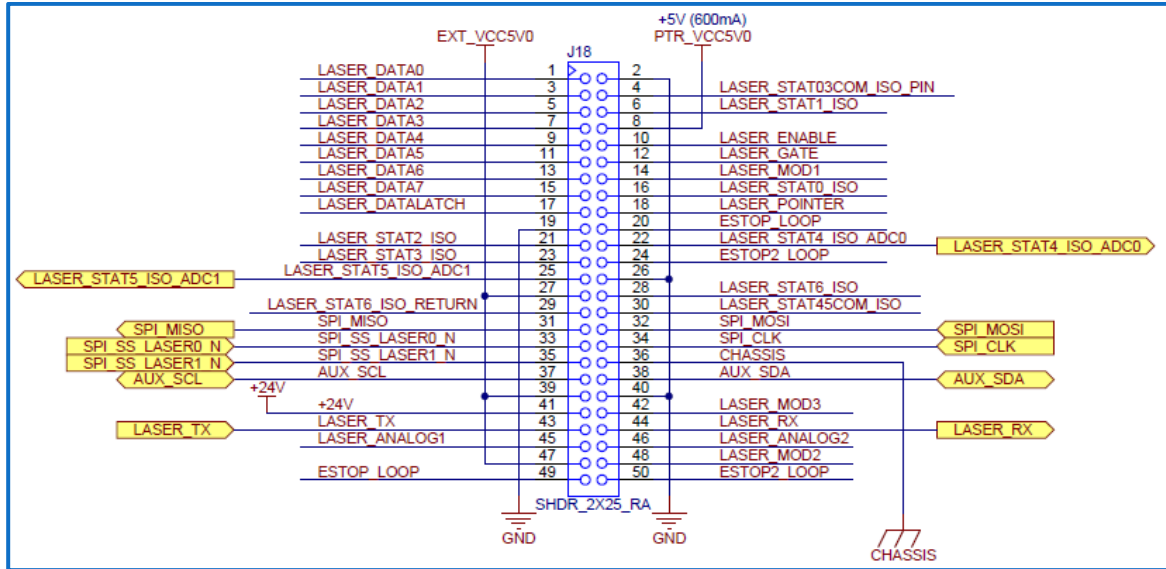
+5V (600mA)
EXT_VCC5V0
PTR_VCC5V0
J18

| Left signal | Pin | Pin | Right signal |
|---|---|---|---|
| LASER_DATA0 | 1 | 2 | |
| LASER_DATA1 | 3 | 4 | LASER_STAT03COM_ISO_PIN |
| LASER_DATA2 | 5 | 6 | LASER_STAT1_ISO |
| LASER_DATA3 | 7 | 8 | |
| LASER_DATA4 | 9 | 10 | LASER_ENABLE |
| LASER_DATA5 | 11 | 12 | LASER_GATE |
| LASER_DATA6 | 13 | 14 | LASER_MOD1 |
| LASER_DATA7 | 15 | 16 | LASER_STAT0_ISO |
| LASER_DATALATCH | 17 | 18 | LASER_POINTER |
| | 19 | 20 | ESTOP_LOOP |
| LASER_STAT2_ISO | 21 | 22 | LASER_STAT4_ISO_ADC0 |
| LASER_STAT3_ISO | 23 | 24 | ESTOP2_LOOP |
| LASER_STAT5_ISO_ADC1 | 25 | 26 | |
| | 27 | 28 | LASER_STAT6_ISO |
| LASER_STAT6_ISO_RETURN | 29 | 30 | LASER_STAT45COM_ISO |
| SPI_MISO | 31 | 32 | SPI_MOSI |
| SPI_SS_LASER0_N | 33 | 34 | SPI_CLK |
| SPI_SS_LASER1_N | 35 | 36 | CHASSIS |
| AUX_SCL | 37 | 38 | AUX_SDA |
| | 39 | 40 | |
| +24V | 41 | 42 | LASER_MOD3 |
| LASER_TX | 43 | 44 | LASER_RX |
| LASER_ANALOG1 | 45 | 46 | LASER_ANALOG2 |
| | 47 | 48 | LASER_MOD2 |
| ESTOP_LOOP | 49 | 50 | ESTOP2_LOOP |

LASER_STAT4_ISO_ADC0
LASER_STAT5_ISO_ADC1
SPI_MISO
SPI_SS_LASER0_N
SPI_SS_LASER1_N
AUX_SCL
+24V
LASER_TX
SPI_MOSI
SPI_CLK
AUX_SDA
LASER_RX
SHDR_2X25_RA
GND
GND
CHASSIS